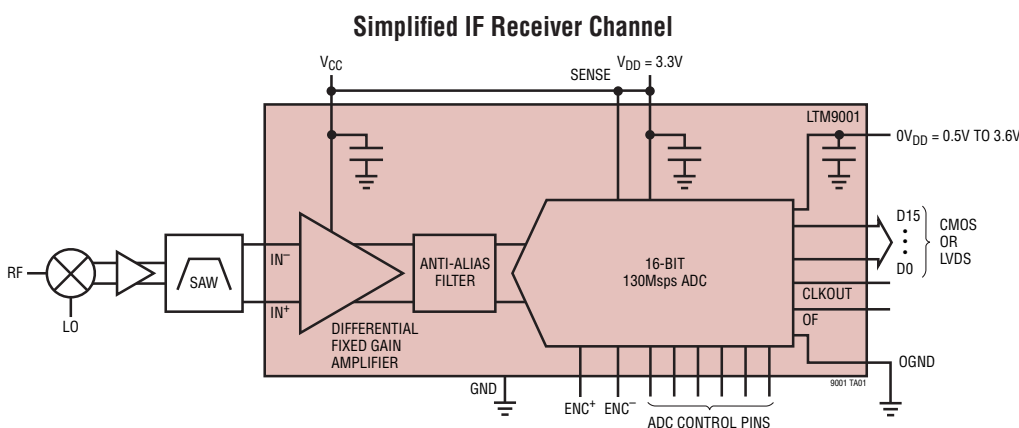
Simplified IF Receiver Channel

$V_{CC}$

SENSE

$V_{DD}$ = 3.3V

LTM9001

$0V_{DD}$ = 0.5V TO 3.6V

RF

LO

SAW

$IN^-$

$IN^+$

ANTI-ALIAS FILTER

16-BIT 130Msps ADC

D15

D0

CMOS OR LVDS

CLKOUT

OF

DIFFERENTIAL FIXED GAIN AMPLIFIER

GND

$ENC^+$ $ENC^-$

ADC CONTROL PINS

OGND

9001 TA01